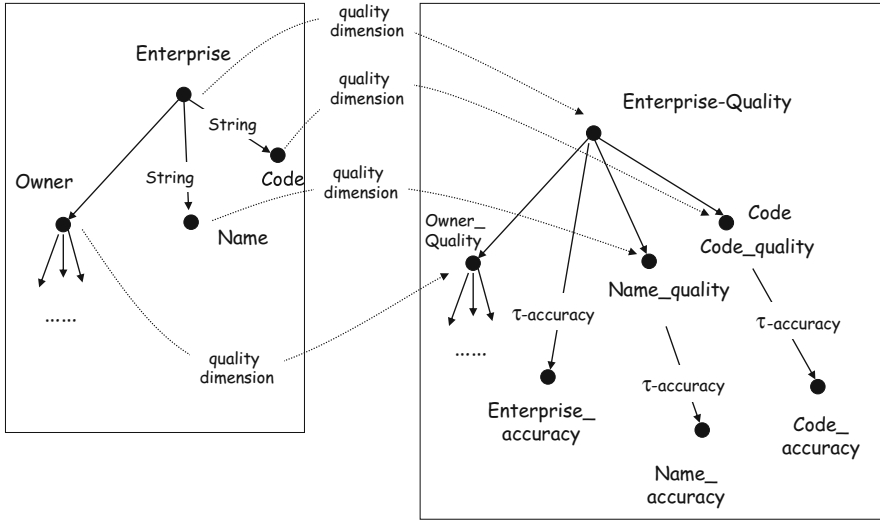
quality dimension

quality dimension

quality dimension

Enterprise

String

String

Code

Owner

Name

......

quality dimension

Enterprise-Quality

Owner_ Quality

Code

Code_quality

Name_quality

$\tau$-accuracy

$\tau$-accuracy

$\tau$-accuracy

......

Enterprise_ accuracy

Name_ accuracy

Code_ accuracy